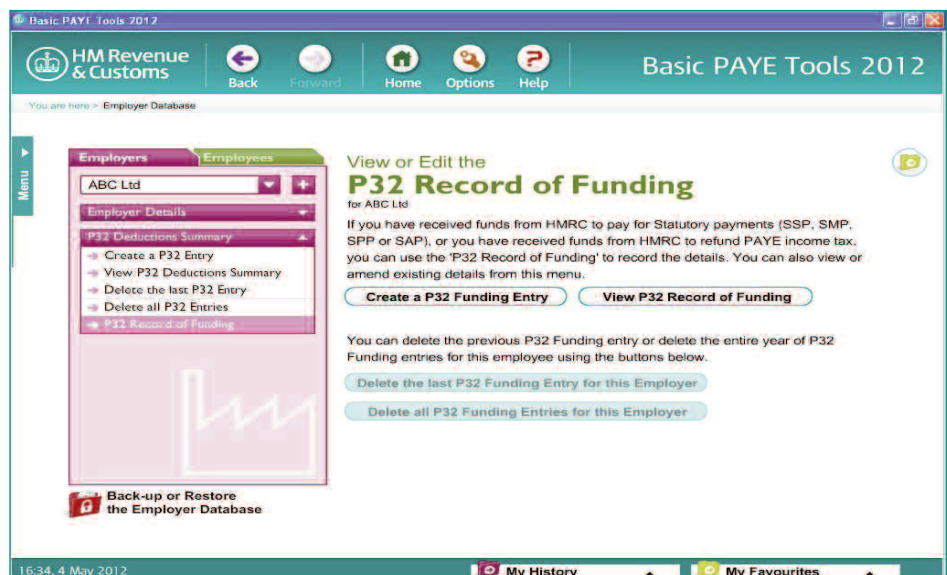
Basic PAYE Tools 2012

HM Revenue & Customs

Back

Forward

Home

Options

Help

Basic PAYE Tools 2012

You are here > Employer Database

Menu

Employers

Employees

ABC Ltd

Employer Details

P32 Deductions Summary

Create a P32 Entry

View P32 Deductions Summary

Delete the last P32 Entry

Delete all P32 Entries

P32 Record of Funding

Back-up or Restore the Employer Database

View or Edit the

P32 Record of Funding

for ABC Ltd

If you have received funds from HMRC to pay for Statutory payments (SSP, SMP, SPP or SAP), or you have received funds from HMRC to refund PAYE income tax, you can use the 'P32 Record of Funding' to record the details. You can also view or amend existing details from this menu.

Create a P32 Funding Entry

View P32 Record of Funding

You can delete the previous P32 Funding entry or delete the entire year of P32 Funding entries for this employee using the buttons below.

Delete the last P32 Funding Entry for this Employer

Delete all P32 Funding Entries for this Employer

16:34, 4 May 2012

My History

My Favourites